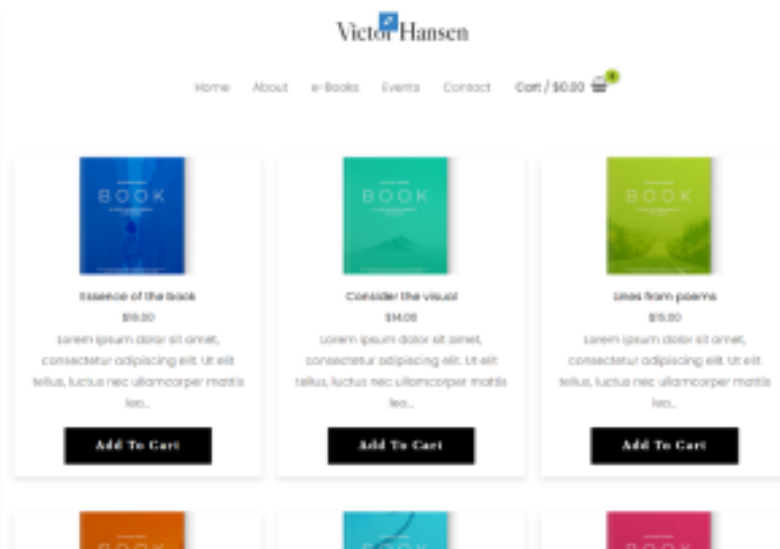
Victor Hansen

Home About e-Books Events Contact Cart / $0.00 0

BOOK

Essence of the book

$16.00

Lorem ipsum dolor sit amet, consectetur adipiscing elit. Ut elit tellus, luctus nec ullamcorper mattis leo...

Add To Cart

BOOK

Consider the visual

$14.00

Lorem ipsum dolor sit amet, consectetur adipiscing elit. Ut elit tellus, luctus nec ullamcorper mattis leo...

Add To Cart

BOOK

Lines from poems

$15.00

Lorem ipsum dolor sit amet, consectetur adipiscing elit. Ut elit tellus, luctus nec ullamcorper mattis leo...

Add To Cart

BOOK

BOOK

BOOK